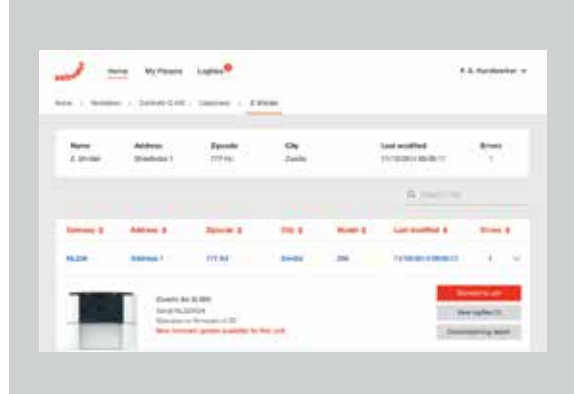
Home My Places Logbo

F.A. Handwerker

Home / Nederland / Controller Q-100 / Gateways / Z-Winder

| Name | Address | Zipcode | City | Last modified | Errors |
|---|---|---|---|---|---|
| Z. Winder | Straatweg 1 | 777 NL | Zwolle | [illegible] | 1 |

Search

| Gateway | Address | Zipcode | City | Model | Last modified | Errors |
|---|---|---|---|---|---|---|
| NL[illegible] | Address 1 | 777 NL | Zwolle | 200 | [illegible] | 1 |

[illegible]

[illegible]

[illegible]

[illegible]

View logfiles

Commissioning report